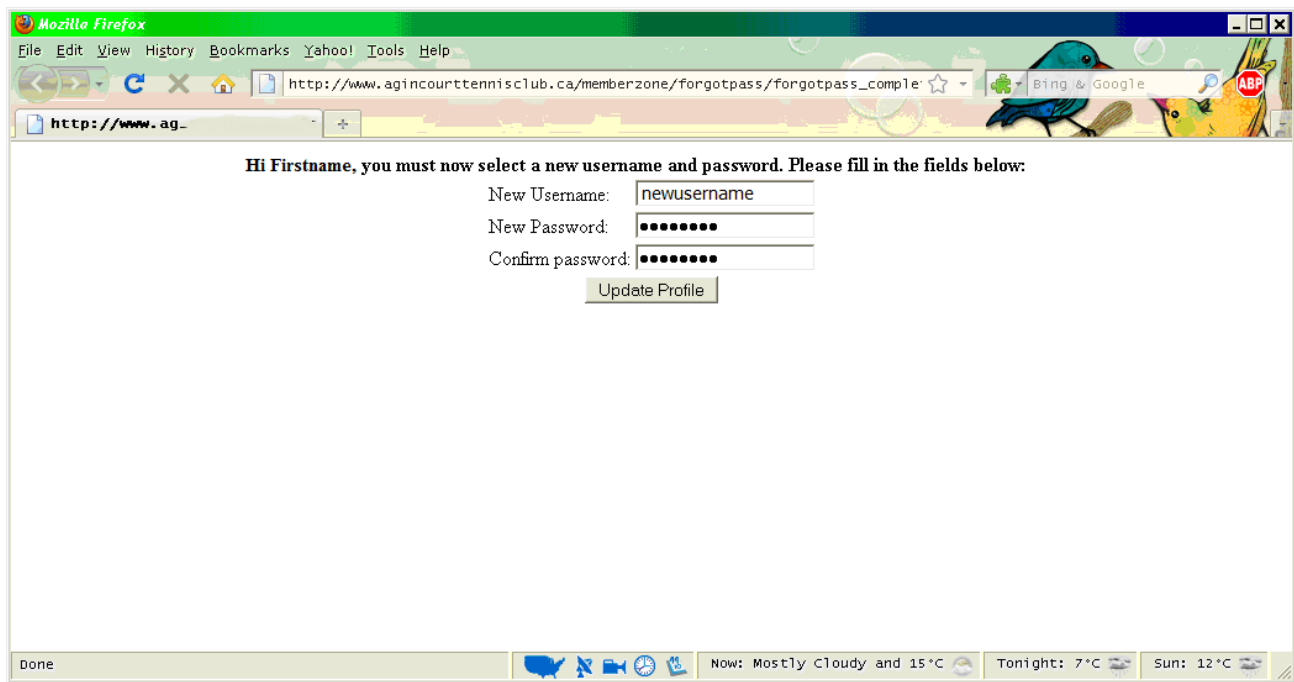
Mozilla Firefox

File Edit View History Bookmarks Yahoo! Tools Help

http://www.agincourttennisclub.ca/memberzone/forgotpass/forgotpass_comple

Bing & Google

ABP

http://www.ag_

+

Hi Firstname, you must now select a new username and password. Please fill in the fields below:

New Username: newusername

New Password: ••••••••

Confirm password: ••••••••

Update Profile

Done

Now: Mostly Cloudy and 15°C

Tonight: 7°C

Sun: 12°C